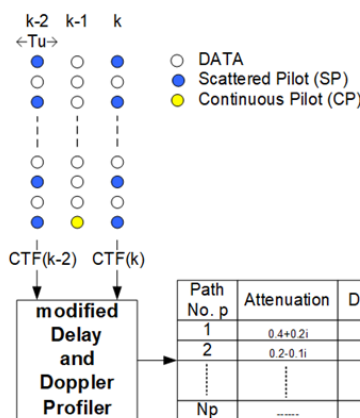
k-2 k-1 k
←Tu→

DATA
Scattered Pilot (SP)
Continuous Pilot (CP)

CTF(k-2) CTF(k)

modified Delay and Doppler Profiler

| Path No. p | Attenuation | D |
|---|---|---|
| 1 | 0.4+0.2i | |
| 2 | 0.2-0.1i | |
| ⋮ | ⋮ | |
| Np | ----- | |